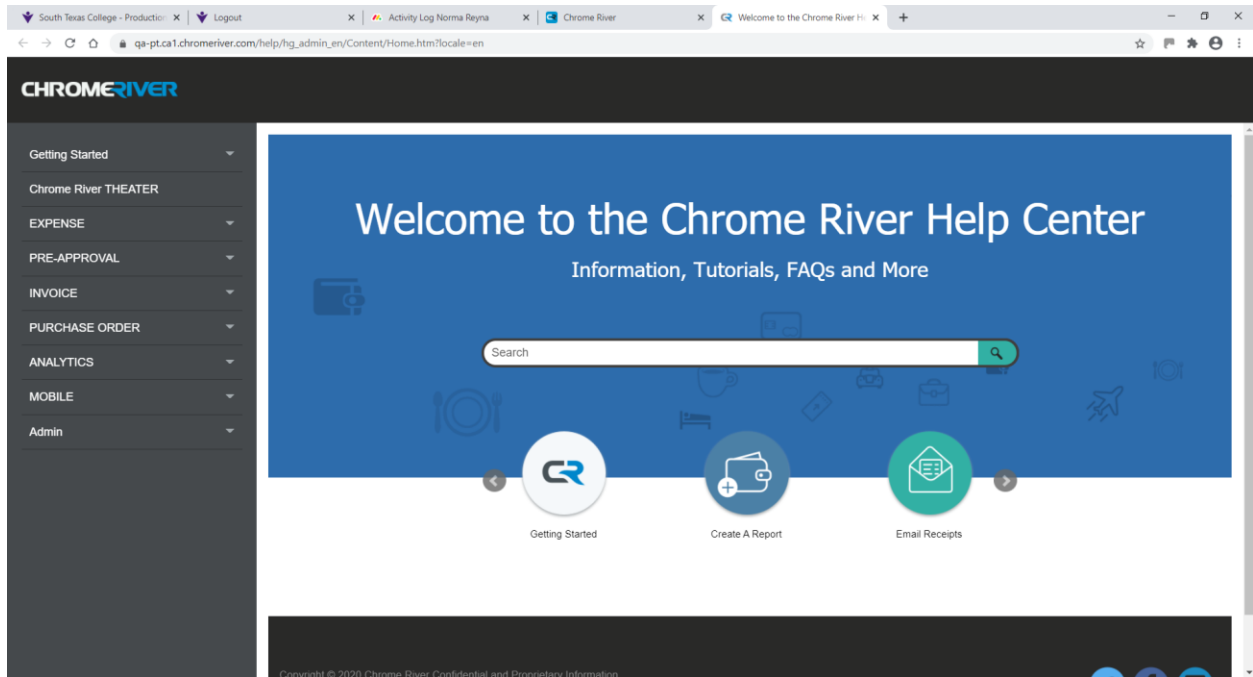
South Texas College - Production | Logout | Activity Log Norma Reyna | Chrome River | Welcome to the Chrome River H

qa-pt.ca1.chromeriver.com/help/hg_admin_en/Content/Home.htm?locale=en

CHROMERIVER

Getting Started
Chrome River THEATER
EXPENSE
PRE-APPROVAL
INVOICE
PURCHASE ORDER
ANALYTICS
MOBILE
Admin

Welcome to the Chrome River Help Center

Information, Tutorials, FAQs and More

Search

Getting Started
Create A Report
Email Receipts

Copyright © 2020 Chrome River Confidential and Proprietary Information